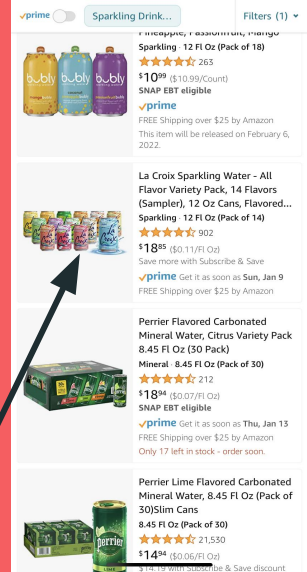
prime Sparkling Drink... Filters (1)

Pineapple, Passionfruit, Mango
Sparkling · 12 Fl Oz (Pack of 18)
263
$10.99 ($10.99/Count)
SNAP EBT eligible
prime
FREE Shipping over $25 by Amazon
This item will be released on February 6, 2022.

bubly bubly bubly

La Croix Sparkling Water - All Flavor Variety Pack, 14 Flavors (Sampler), 12 Oz Cans, Flavored...
Sparkling · 12 Fl Oz (Pack of 14)
902
$18.85 ($0.11/Fl Oz)
Save more with Subscribe & Save
prime Get it as soon as Sun, Jan 9
FREE Shipping over $25 by Amazon

Perrier Flavored Carbonated Mineral Water, Citrus Variety Pack 8.45 Fl Oz (30 Pack)
Mineral · 8.45 Fl Oz (Pack of 30)
212
$18.94 ($0.07/Fl Oz)
SNAP EBT eligible
prime Get it as soon as Thu, Jan 13
FREE Shipping over $25 by Amazon
Only 17 left in stock - order soon.

Perrier Lime Flavored Carbonated Mineral Water, 8.45 Fl Oz (Pack of 30)Slim Cans
8.45 Fl Oz (Pack of 30)
21,530
$14.94 ($0.06/Fl Oz)
$14.19 with Subscribe & Save discount

Perrier